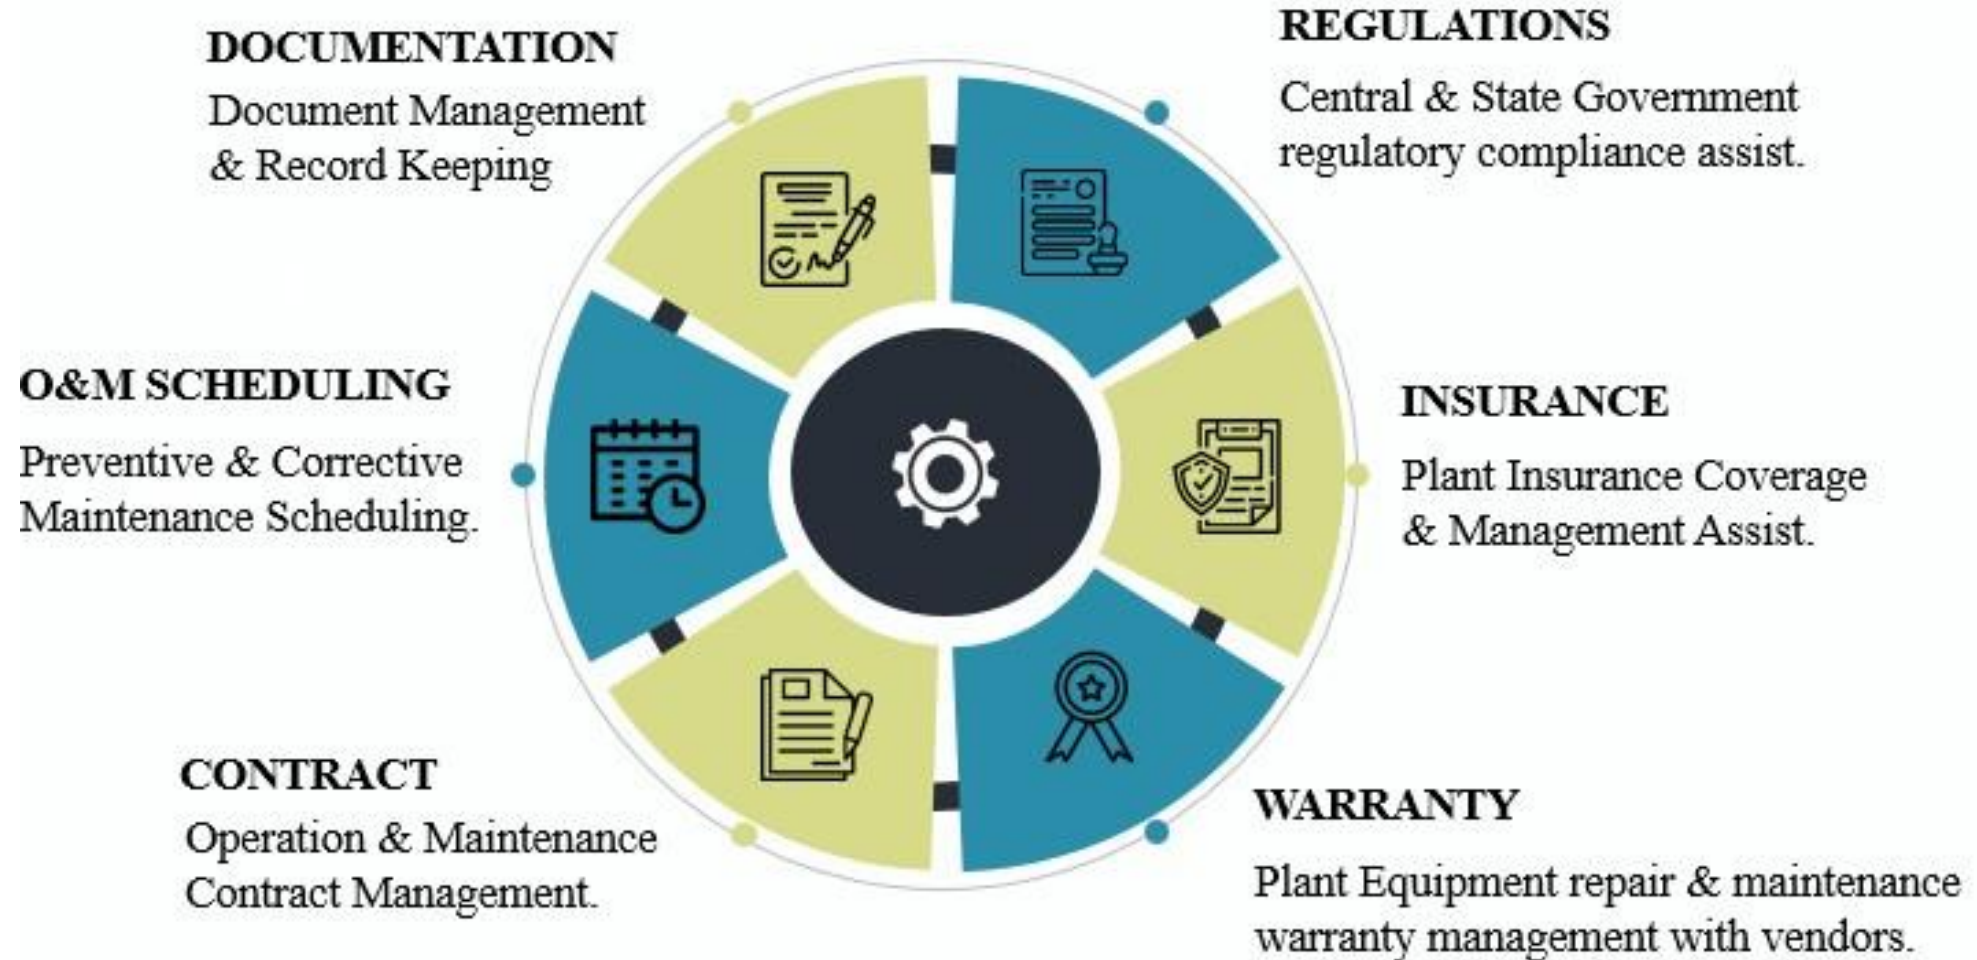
DOCUMENTATION
Document Management & Record Keeping

REGULATIONS
Central & State Government regulatory compliance assist.

O&M SCHEDULING
Preventive & Corrective Maintenance Scheduling.

INSURANCE
Plant Insurance Coverage & Management Assist.

CONTRACT
Operation & Maintenance Contract Management.

WARRANTY
Plant Equipment repair & maintenance warranty management with vendors.